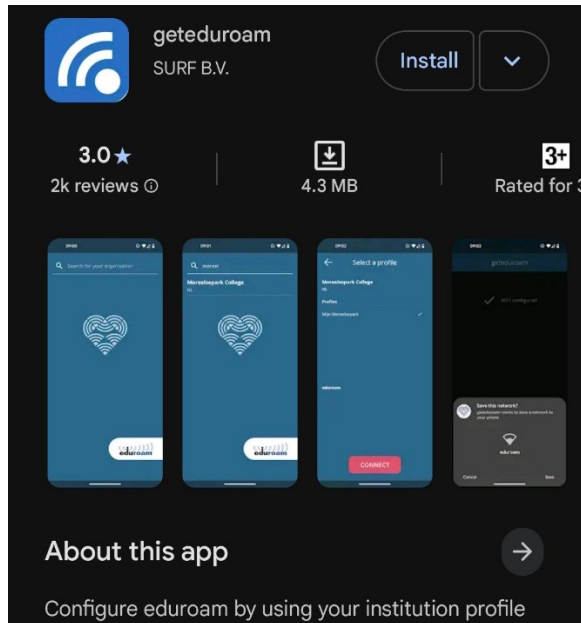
geteduroam
SURF B.V.

Install

3.0★
2k reviews ⓘ

4.3 MB

3+
Rated for 3

Search for your organisation

eduroam

moreel

Moreelsepark College
NL

eduroam

Select a profile

Moreelsepark College
NL

Profiles

Mijn Moreelsepark

eduroam

CONNECT

geteduroam

Wi-Fi configured

Save this network?

eduroam

Cancel

Save

About this app

Configure eduroam by using your institution profile